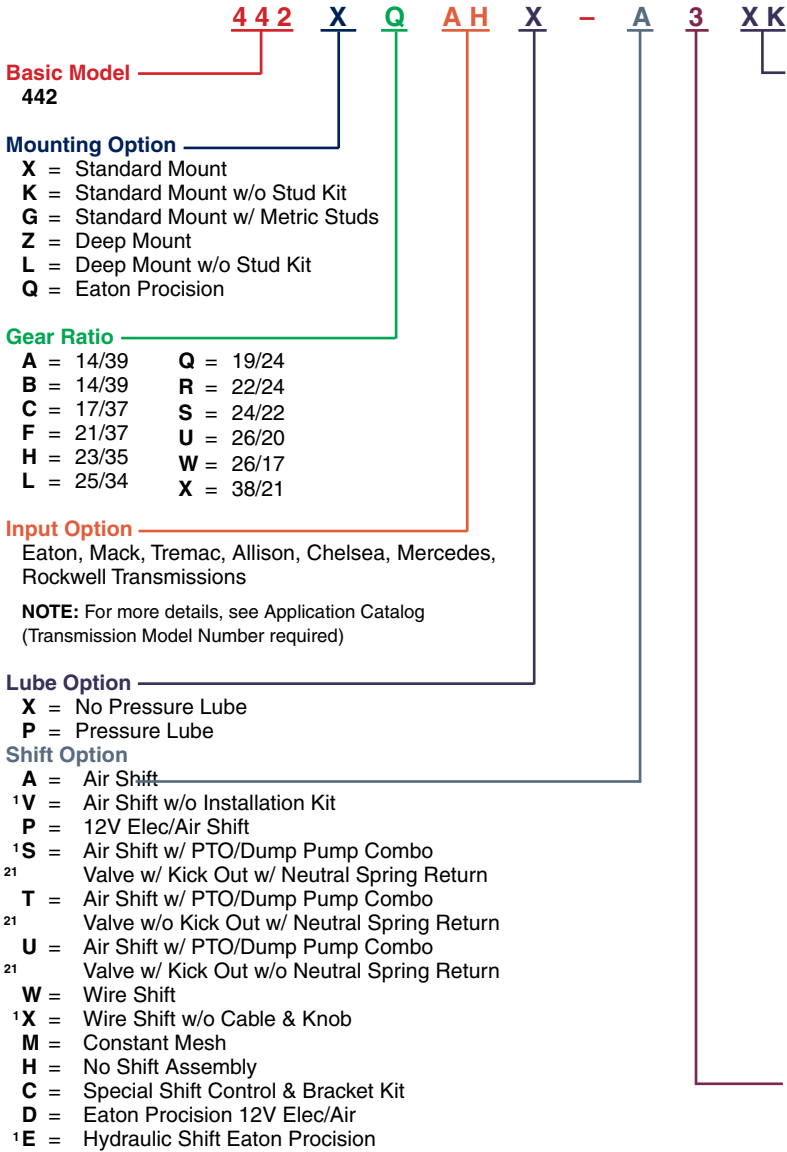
4 4 2 X Q A H X – A 3 X K

Basic Model
442

Mounting Option
X = Standard Mount
K = Standard Mount w/o Stud Kit
G = Standard Mount w/ Metric Studs
Z = Deep Mount
L = Deep Mount w/o Stud Kit
Q = Eaton Procision

Gear Ratio
A = 14/39
B = 14/39
C = 17/37
F = 21/37
H = 23/35
L = 25/34
Q = 19/24
R = 22/24
S = 24/22
U = 26/20
W = 26/17
X = 38/21

Input Option
Eaton, Mack, Tremac, Allison, Chelsea, Mercedes, Rockwell Transmissions

NOTE: For more details, see Application Catalog (Transmission Model Number required)

Lube Option
X = No Pressure Lube
P = Pressure Lube

Shift Option
A = Air Shift
$^1$V = Air Shift w/o Installation Kit
P = 12V Elec/Air Shift
$^1$S = Air Shift w/ PTO/Dump Pump Combo
$^{21}$ Valve w/ Kick Out w/ Neutral Spring Return
T = Air Shift w/ PTO/Dump Pump Combo
$^{21}$ Valve w/o Kick Out w/ Neutral Spring Return
U = Air Shift w/ PTO/Dump Pump Combo
$^{21}$ Valve w/ Kick Out w/o Neutral Spring Return
W = Wire Shift
$^1$X = Wire Shift w/o Cable & Knob
M = Constant Mesh
H = No Shift Assembly
C = Special Shift Control & Bracket Kit
D = Eaton Procision 12V Elec/Air
$^1$E = Hydraulic Shift Eaton Procision